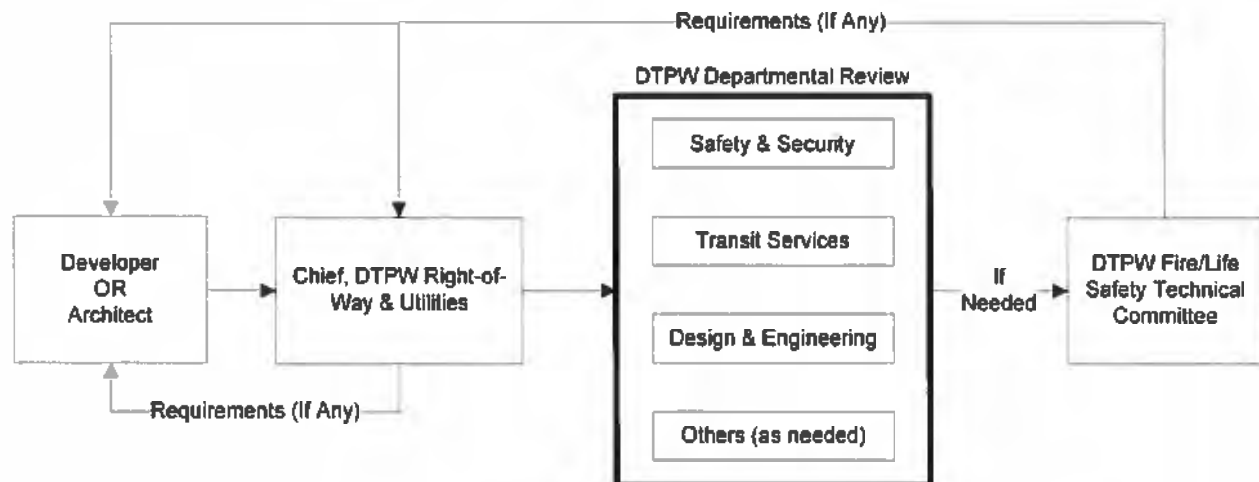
Requirements (If Any)

DTPW Departmental Review

Safety & Security

Transit Services

Design & Engineering

Others (as needed)

Developer OR Architect

Chief, DTPW Right-of-Way & Utilities

If Needed

DTPW Fire/Life Safety Technical Committee

Requirements (If Any)